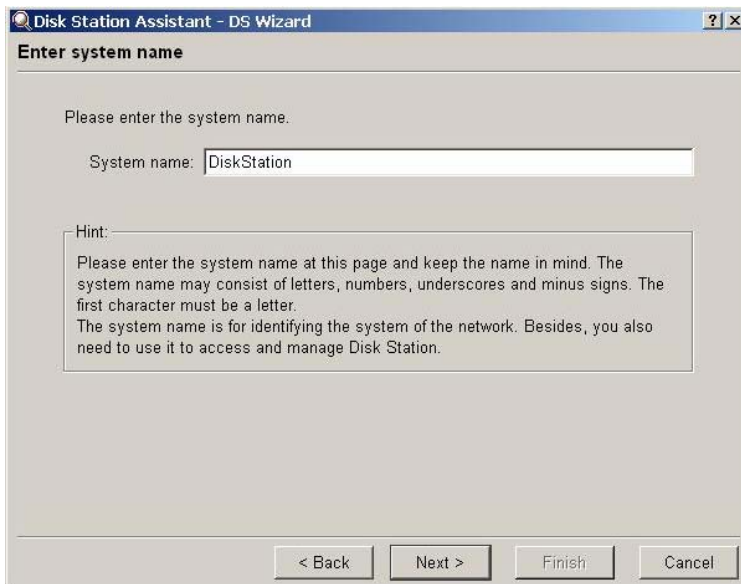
Disk Station Assistant - DS Wizard

? X

Enter system name

Please enter the system name.

System name: DiskStation

Hint:

Please enter the system name at this page and keep the name in mind. The system name may consist of letters, numbers, underscores and minus signs. The first character must be a letter.
The system name is for identifying the system of the network. Besides, you also need to use it to access and manage Disk Station.

< Back
Next >
Finish
Cancel